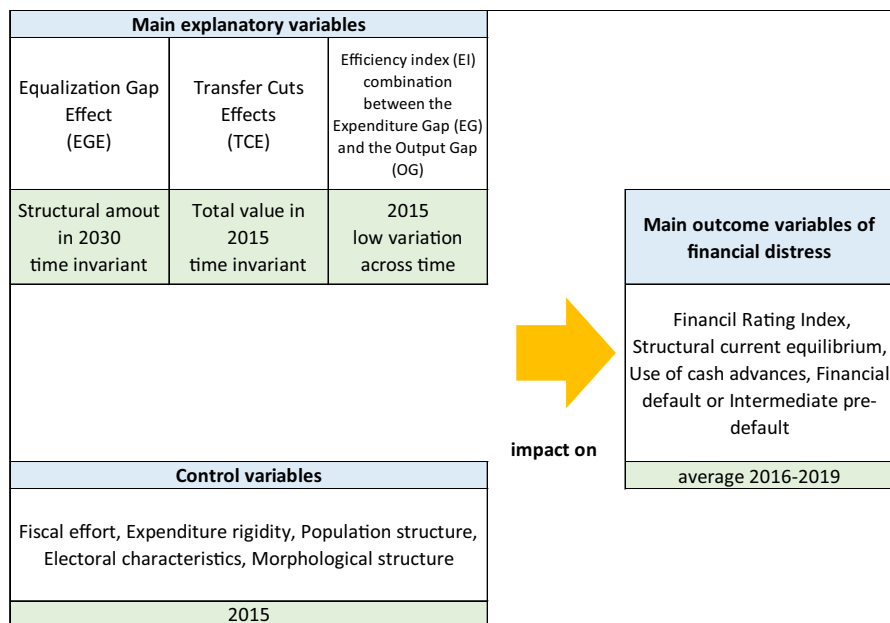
Main explanatory variables

| Equalization Gap Effect (EGE) | Transfer Cuts Effects (TCE) | Efficiency index (EI) combination between the Expenditure Gap (EG) and the Output Gap (OG) |
|---|---|---|
| Structural amout in 2030 time invariant | Total value in 2015 time invariant | 2015 low variation across time |

Control variables

Fiscal effort, Expenditure rigidity, Population structure, Electoral characteristics, Morphological structure

2015

impact on

Main outcome variables of financial distress

Financil Rating Index, Structural current equilibrium, Use of cash advances, Financial default or Intermediate pre-default

average 2016-2019